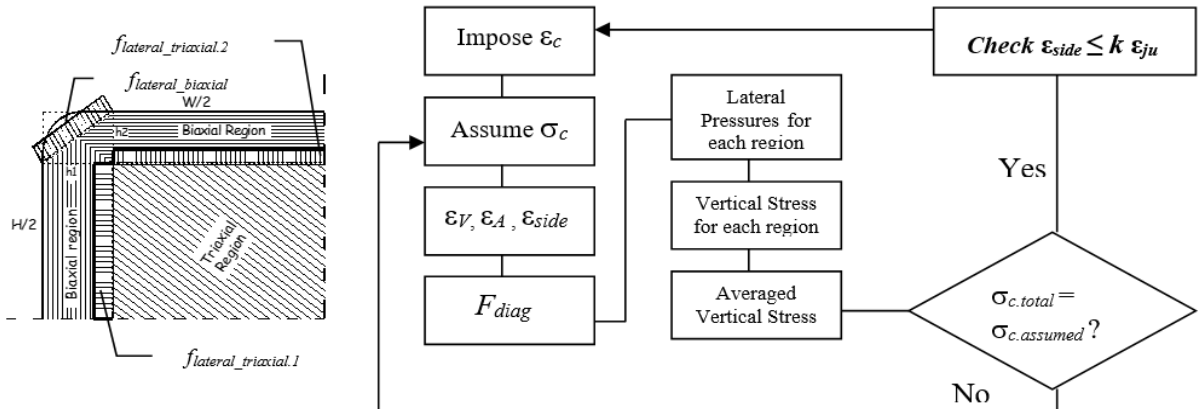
$f_{lateral\_triaxial.2}$

$f_{lateral\_biaxial}$

W/2

h2

Biaxial Region

h1

H/2

Biaxial region

Triaxial Region

$f_{lateral\_triaxial.1}$

Impose $\varepsilon_c$

Assume $\sigma_c$

$\varepsilon_V, \varepsilon_A, \varepsilon_{side}$

$F_{diag}$

Lateral Pressures for each region

Vertical Stress for each region

Averaged Vertical Stress

Check $\varepsilon_{side} \leq k\ \varepsilon_{ju}$

Yes

$\sigma_{c.total} = \sigma_{c.assumed}$?

No